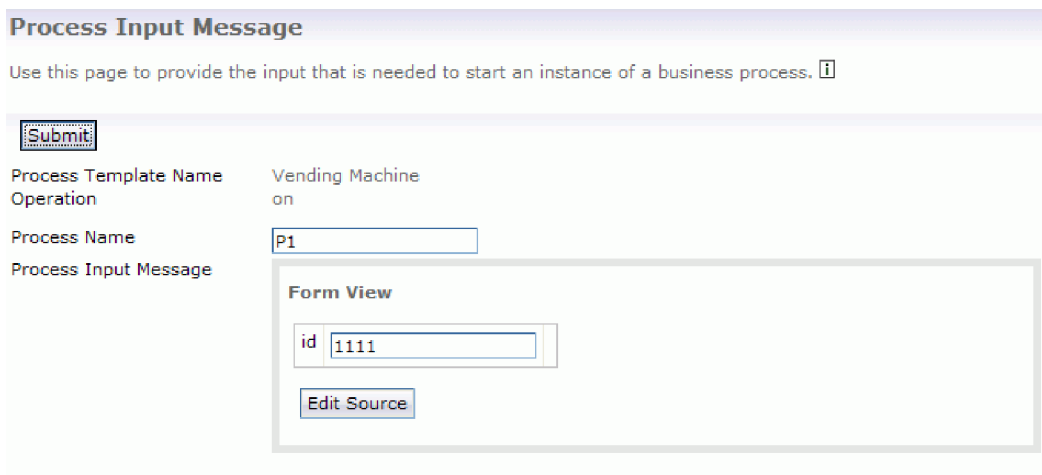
Process Input Message

Use this page to provide the input that is needed to start an instance of a business process. i

Submit

Process Template Name Vending Machine
Operation on

Process Name P1

Process Input Message

Form View

id 1111

Edit Source